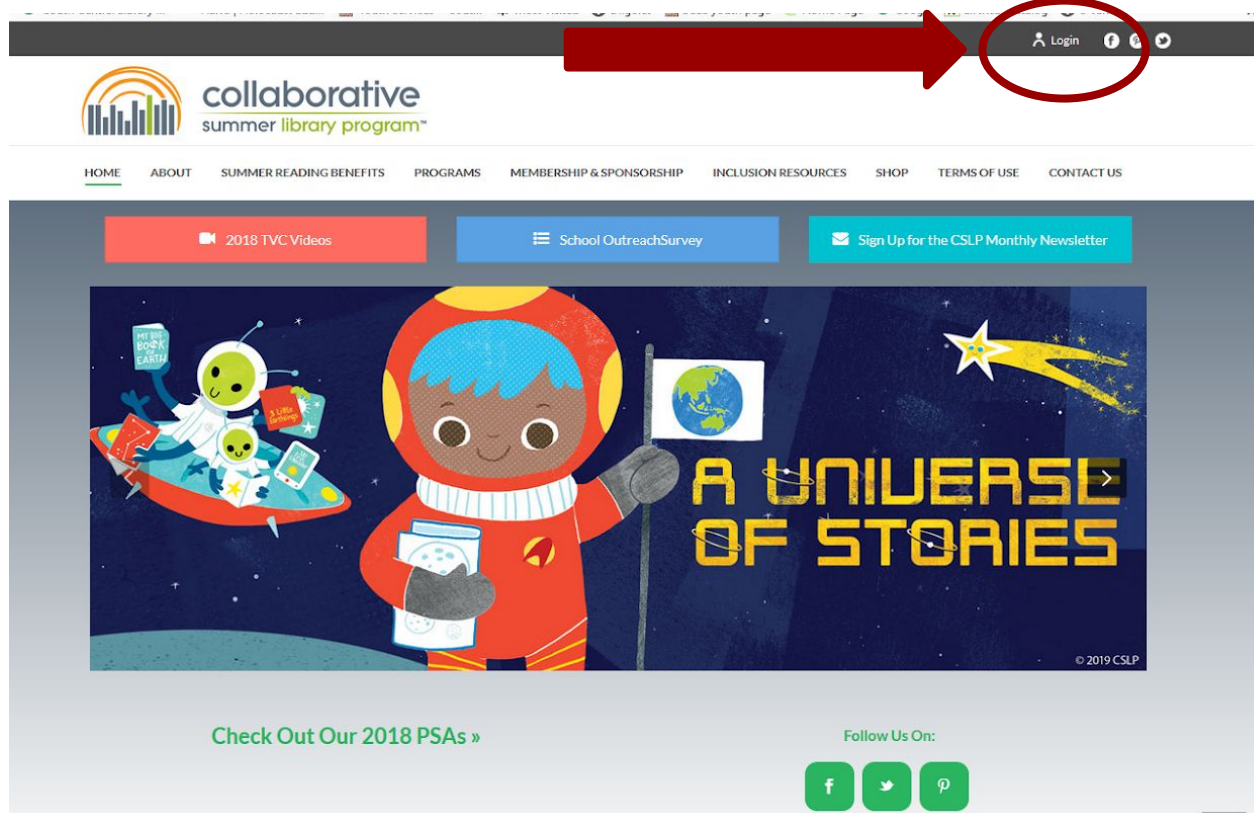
Login

collaborative
summer library program™

HOME ABOUT SUMMER READING BENEFITS PROGRAMS MEMBERSHIP & SPONSORSHIP INCLUSION RESOURCES SHOP TERMS OF USE CONTACT US

2018 TVC Videos

School OutreachSurvey

Sign Up for the CSLP Monthly Newsletter

MY BIG BOOK OF EARTH

A Little Earthlings

A UNIVERSE OF STORIES

© 2019 CSLP

Check Out Our 2018 PSAs »

Follow Us On: